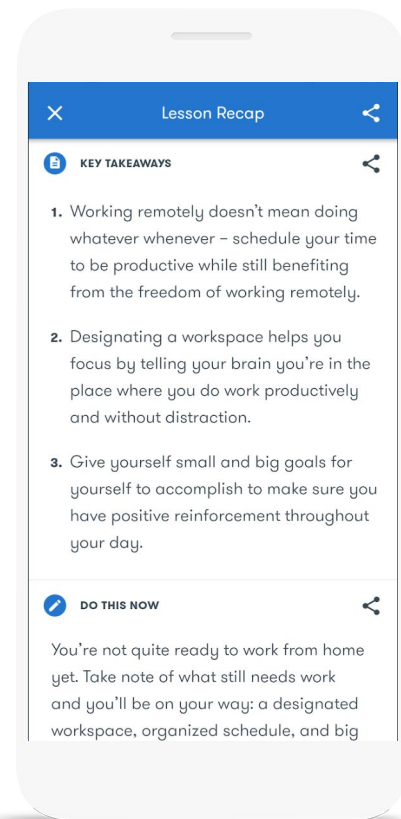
×

Lesson Recap

KEY TAKEAWAYS

1. Working remotely doesn't mean doing whatever whenever – schedule your time to be productive while still benefiting from the freedom of working remotely.

2. Designating a workspace helps you focus by telling your brain you're in the place where you do work productively and without distraction.

3. Give yourself small and big goals for yourself to accomplish to make sure you have positive reinforcement throughout your day.

DO THIS NOW

You're not quite ready to work from home yet. Take note of what still needs work and you'll be on your way: a designated workspace, organized schedule, and big